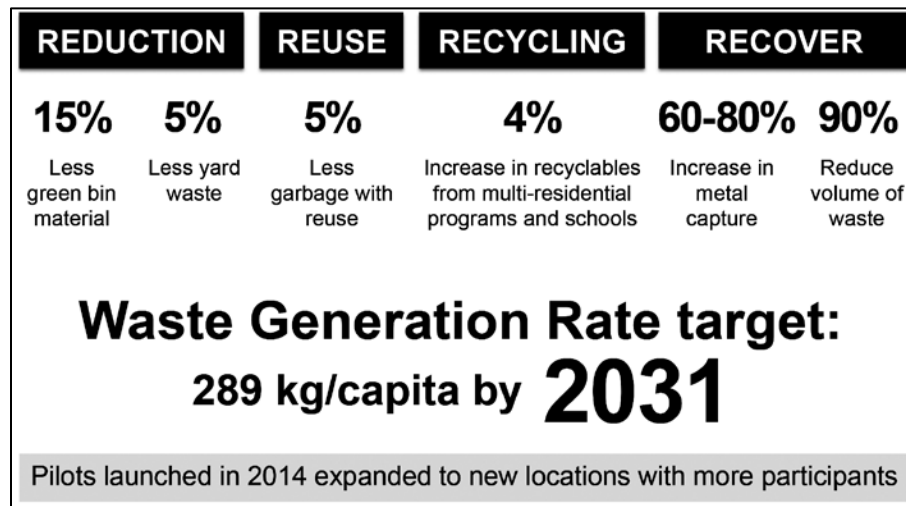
REDUCTION REUSE RECYCLING RECOVER

15%
Less green bin material

5%
Less yard waste

5%
Less garbage with reuse

4%
Increase in recyclables from multi-residential programs and schools

60-80%
Increase in metal capture

90%
Reduce volume of waste

Waste Generation Rate target:
289 kg/capita by 2031

Pilots launched in 2014 expanded to new locations with more participants